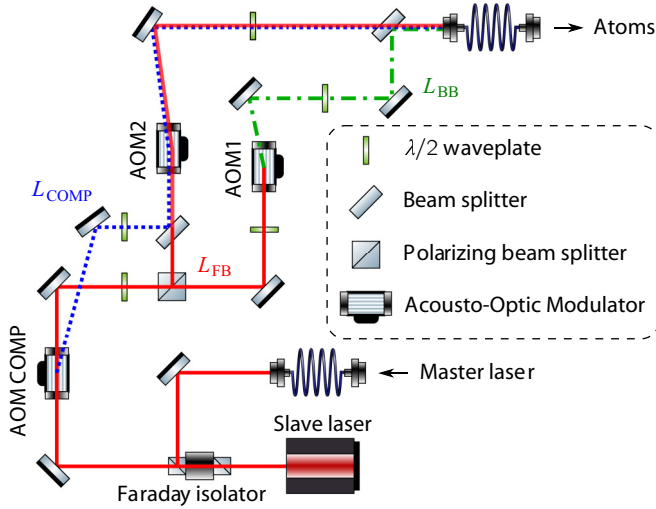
Atoms

$L_{\mathrm{BB}}$

AOM2

AOM1

$\lambda/2$ waveplate

Beam splitter

Polarizing beam splitter

Acousto-Optic Modulator

$L_{\mathrm{COMP}}$

$L_{\mathrm{FB}}$

AOM COMP

Master laser

Slave laser

Faraday isolator